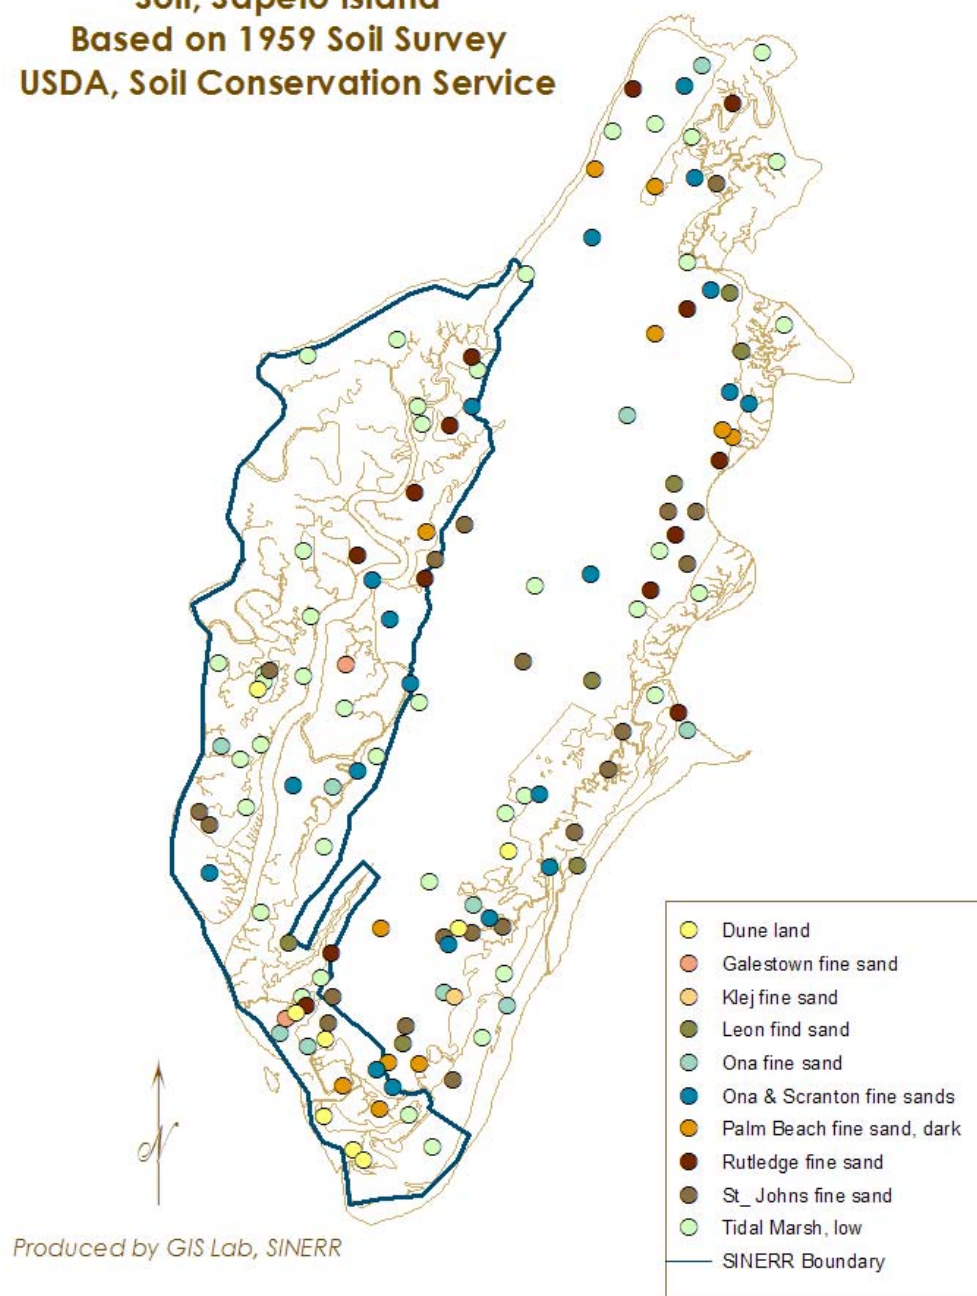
Soil, Sapelo Island
Based on 1959 Soil Survey
USDA, Soil Conservation Service

Dune land
Galestown fine sand
Klej fine sand
Leon find sand
Ona fine sand
Ona & Scranton fine sands
Palm Beach fine sand, dark
Rutledge fine sand
St_ Johns fine sand
Tidal Marsh, low
SINERR Boundary

N

Produced by GIS Lab, SINERR